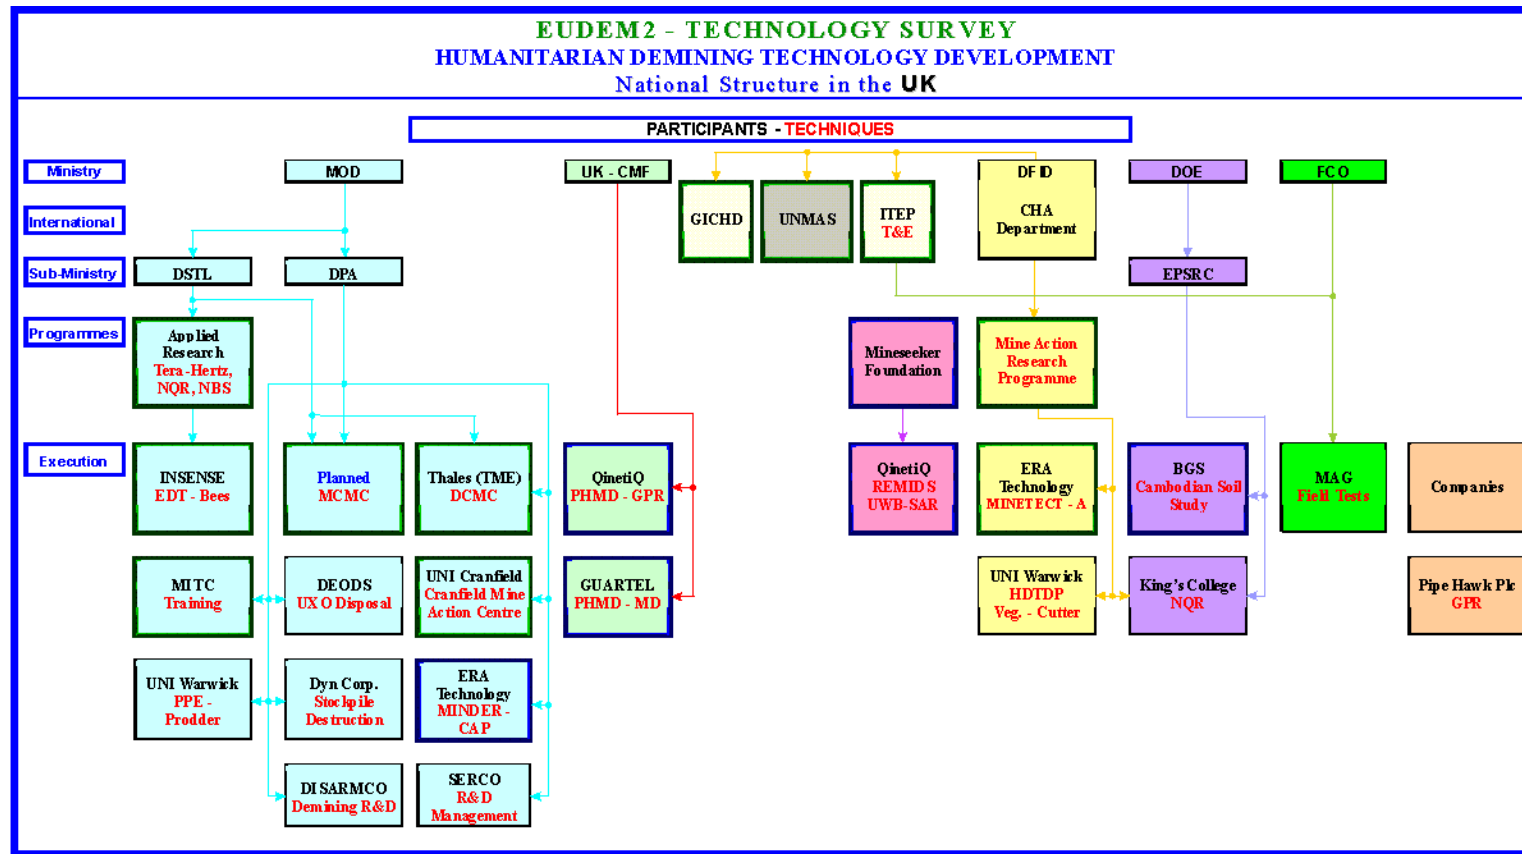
EUDEM2 - TECHNOLOGY SURVEY
HUMANITARIAN DEMINING TECHNOLOGY DEVELOPMENT
National Structure in the UK

PARTICIPANTS - TECHNIQUES

Ministry
International
Sub-Ministry
Programmes
Execution

MOD
DSTL
DPA
Applied Research Tera-Hertz, NQR, NBS
INSENSE EDT - Bees
Planned MCMC
Thales (TME) DCMC
MITC Training
DEODS UXO Disposal
UNI Cranfield Cranfield Mine Action Centre
UNI Warwick PPE - Prodder
Dyn Corp. Stockpile Destruction
ERA Technology MINDER - CAP
DISARMCO Demining R&D
SERCO R&D Management

UK - CMF
QinetiQ PHMD - GPR
GUARTEL PHMD - MD

GICHD
UNMAS
ITEP T&E
DFID
CHA Department
Mine Action Research Programme
ERA Technology MINETECT - A
UNI Warwick HDTDP Veg. - Cutter

Mineseeker Foundation
QinetiQ REMIDS UWB-SAR

DOE
EPSRC
BGS Cambodian Soil Study
King's College NQR

FCO
MAG Field Tests

Companies
Pipe Hawk Plc GPR